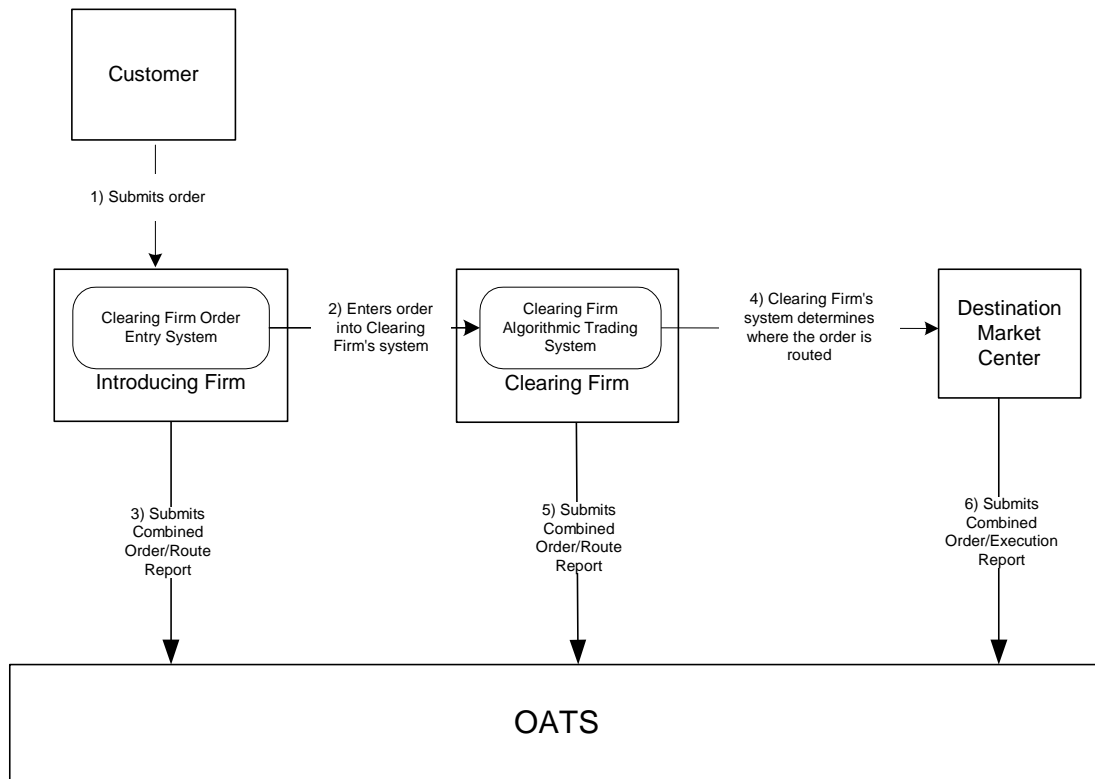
Customer

1) Submits order

Clearing Firm Order Entry System

Introducing Firm

2) Enters order into Clearing Firm's system

Clearing Firm Algorithmic Trading System

Clearing Firm

4) Clearing Firm's system determines where the order is routed

Destination Market Center

3) Submits Combined Order/Route Report

5) Submits Combined Order/Route Report

6) Submits Combined Order/Execution Report

OATS